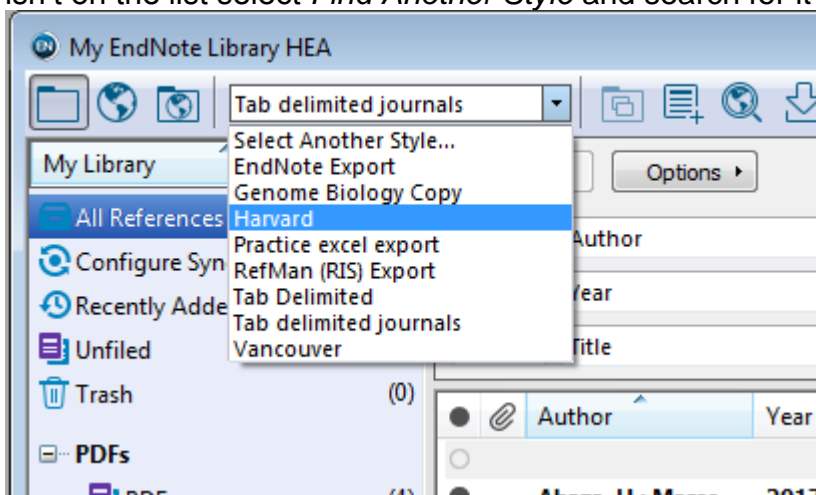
isn't on the list select *Find Another Style* and search for it

My EndNote Library HEA

Tab delimited journals

Select Another Style...
EndNote Export
Genome Biology Copy
Harvard
Practice excel export
RefMan (RIS) Export
Tab Delimited
Tab delimited journals
Vancouver

My Library

Options ▸

All References

Configure Syn

Recently Adde

Unfiled

Trash (0)

PDFs

Author

Year

Title

Author Year

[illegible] (4) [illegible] 2017